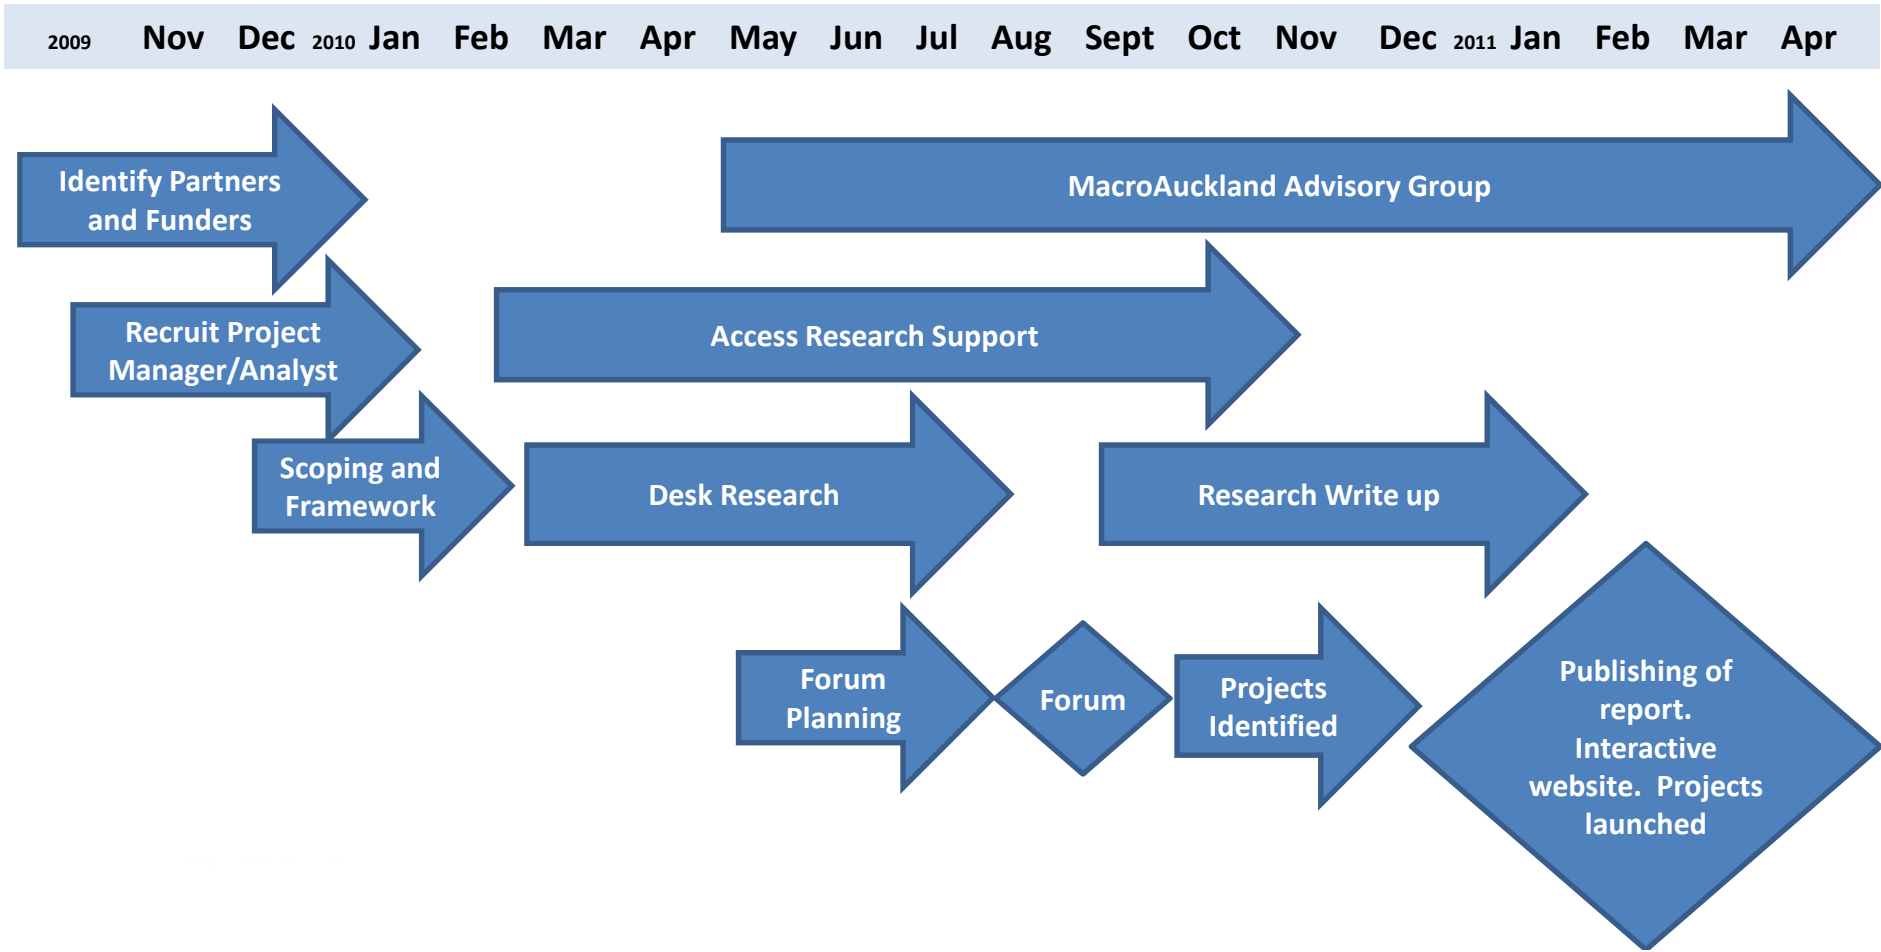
2009 Nov Dec 2010 Jan Feb Mar Apr May Jun Jul Aug Sept Oct Nov Dec 2011 Jan Feb Mar Apr

Identify Partners and Funders

MacroAuckland Advisory Group

Recruit Project Manager/Analyst

Access Research Support

Scoping and Framework

Desk Research

Research Write up

Forum Planning

Forum

Projects Identified

Publishing of report. Interactive website. Projects launched